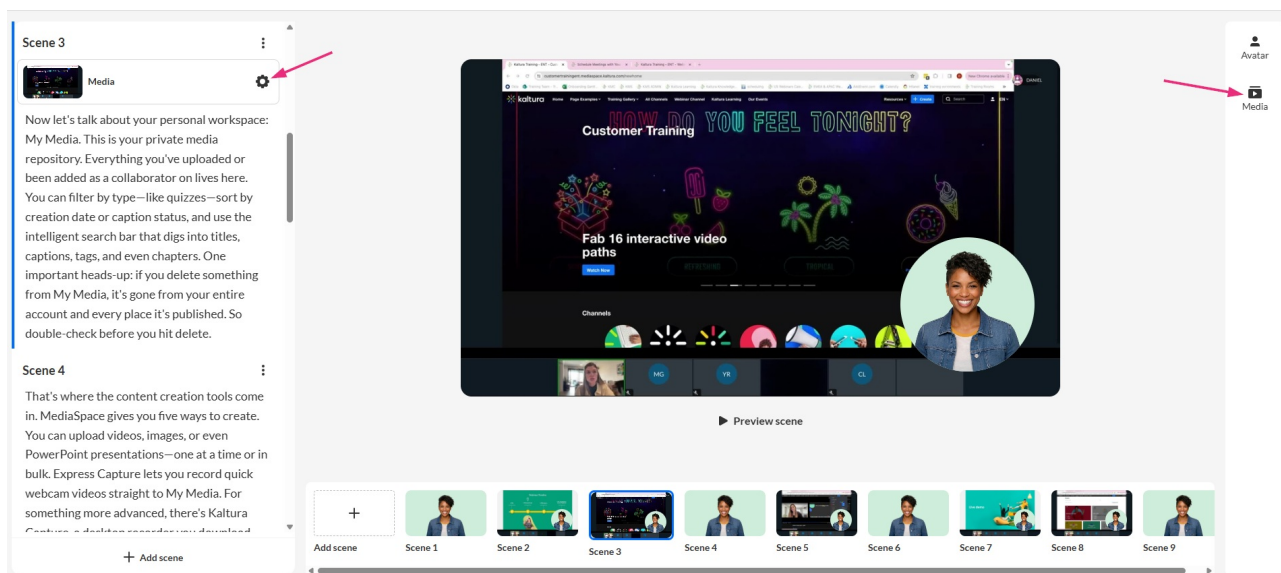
Scene 3

Media

Now let's talk about your personal workspace: My Media. This is your private media repository. Everything you've uploaded or been added as a collaborator on lives here. You can filter by type—like quizzes—sort by creation date or caption status, and use the intelligent search bar that digs into titles, captions, tags, and even chapters. One important heads-up: if you delete something from My Media, it's gone from your entire account and every place it's published. So double-check before you hit delete.

Scene 4

That's where the content creation tools come in. MediaSpace gives you five ways to create. You can upload videos, images, or even PowerPoint presentations—one at a time or in bulk. Express Capture lets you record quick webcam videos straight to My Media. For something more advanced, there's Kaltura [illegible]

+ Add scene

kaltura

Customer Training

HOW DO YOU FEEL TONIGHT?

Fab 16 interactive video paths

Watch Now

Channels

MG

YR

CL

Preview scene

Avatar

Media

+

Add scene

Scene 1

Scene 2

Scene 3

Scene 4

Scene 5

Scene 6

Scene 7

Scene 8

Scene 9